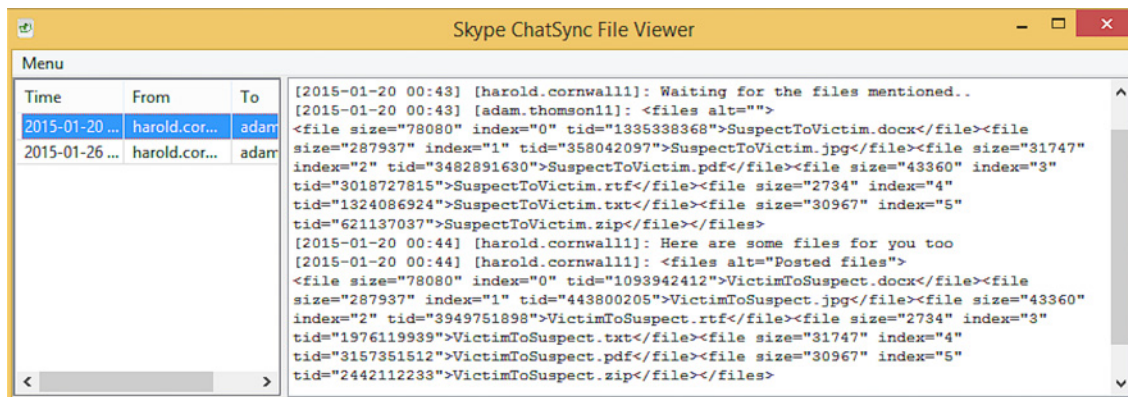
Skype ChatSync File Viewer

Menu

| Time | From | To |
|---|---|---|
| 2015-01-20 ... | harold.cor... | adam |
| 2015-01-26 ... | harold.cor... | adam |

[2015-01-20 00:43] [harold.cornwall1]: Waiting for the files mentioned..
[2015-01-20 00:43] [adam.thomson11]: <files alt="">
<file size="78080" index="0" tid="1335338368">SuspectToVictim.docx</file><file size="287937" index="1" tid="358042097">SuspectToVictim.jpg</file><file size="31747" index="2" tid="3482891630">SuspectToVictim.pdf</file><file size="43360" index="3" tid="3018727815">SuspectToVictim.rtf</file><file size="2734" index="4" tid="1324086924">SuspectToVictim.txt</file><file size="30967" index="5" tid="621137037">SuspectToVictim.zip</file></files>
[2015-01-20 00:44] [harold.cornwall1]: Here are some files for you too
[2015-01-20 00:44] [harold.cornwall1]: <files alt="Posted files">
<file size="78080" index="0" tid="1093942412">VictimToSuspect.docx</file><file size="287937" index="1" tid="443800205">VictimToSuspect.jpg</file><file size="43360" index="2" tid="3949751898">VictimToSuspect.rtf</file><file size="2734" index="3" tid="1976119939">VictimToSuspect.txt</file><file size="31747" index="4" tid="3157351512">VictimToSuspect.pdf</file><file size="30967" index="5" tid="2442112233">VictimToSuspect.zip</file></files>